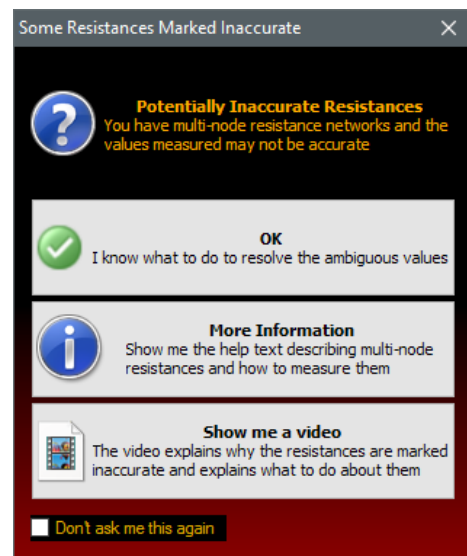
Some Resistances Marked Inaccurate

Potentially Inaccurate Resistances
You have multi-node resistance networks and the values measured may not be accurate

OK
I know what to do to resolve the ambiguous values

More Information
Show me the help text describing multi-node resistances and how to measure them

Show me a video
The video explains why the resistances are marked inaccurate and explains what to do about them

Don't ask me this again